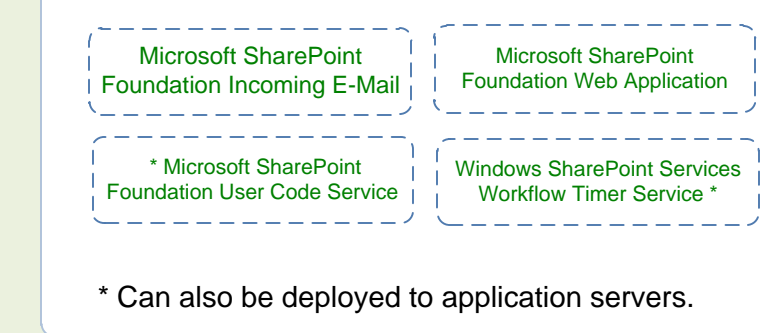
Microsoft SharePoint Foundation Incoming E-Mail

Microsoft SharePoint Foundation Web Application

* Microsoft SharePoint Foundation User Code Service

Windows SharePoint Services Workflow Timer Service *

* Can also be deployed to application servers.